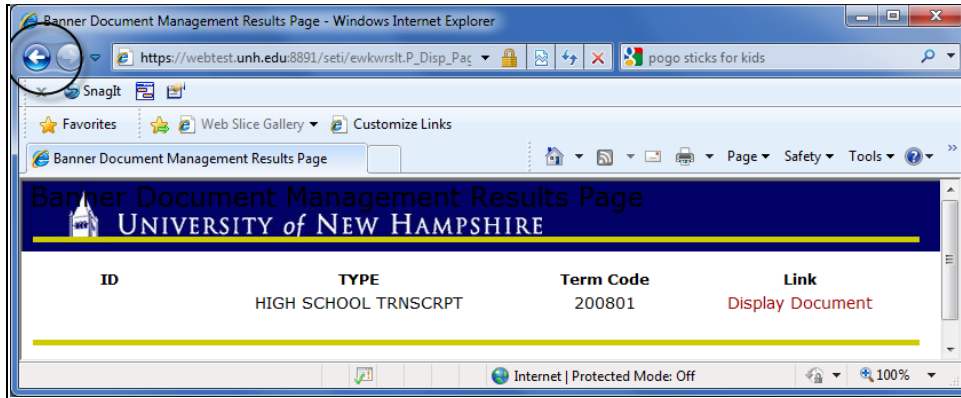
Banner Document Management Results Page - Windows Internet Explorer

https://webtest.unh.edu:8891/seti/ewkwrslt.P_Disp_Pag

pogo sticks for kids

SnagIt

Favorites

Web Slice Gallery

Customize Links

Banner Document Management Results Page

Page ▾ Safety ▾ Tools ▾

Banner Document Management Results Page

UNIVERSITY of NEW HAMPSHIRE

| ID | TYPE | Term Code | Link |
|---|---|---|---|
| | HIGH SCHOOL TRNSCRPT | 200801 | Display Document |

Internet | Protected Mode: Off

100%